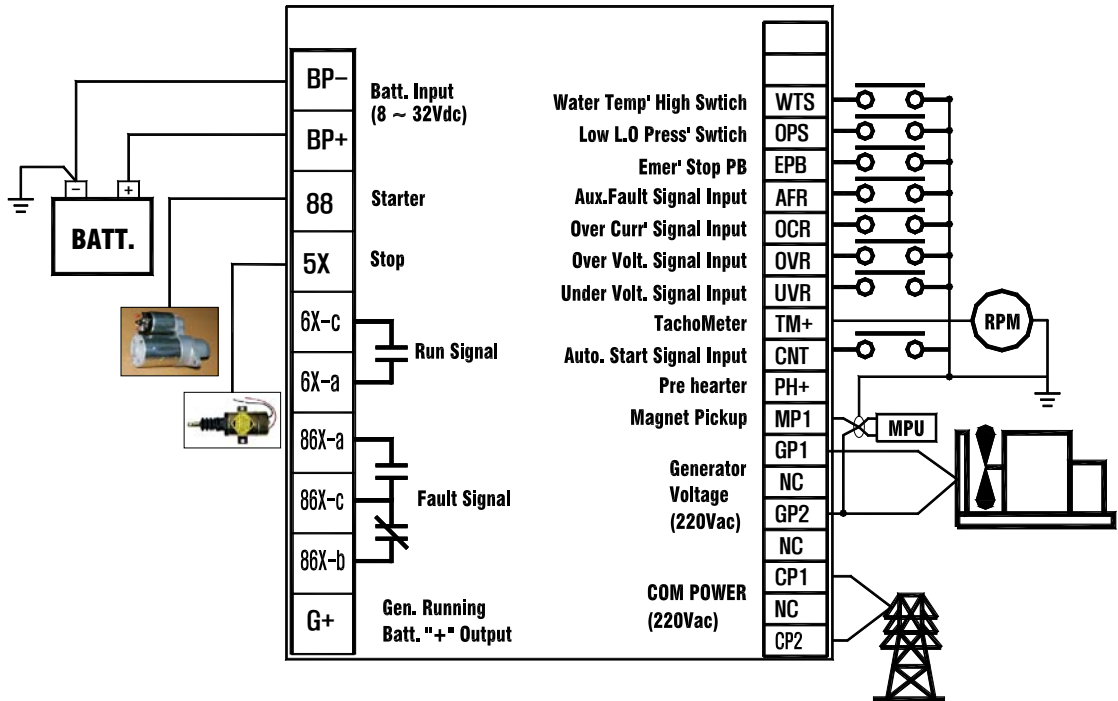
BP−
Batt. Input (8 ~ 32Vdc)
BP+
−
+
BATT.
88
Starter
5X
Stop
6X-c
Run Signal
6X-a
86X-a
86X-c
Fault Signal
86X-b
G+
Gen. Running Batt. "+" Output

Water Temp' High Swtich
WTS
Low L.O Press' Swtich
OPS
Emer' Stop PB
EPB
Aux.Fault Signal Input
AFR
Over Curr' Signal Input
OCR
Over Volt. Signal Input
OVR
Under Volt. Signal Input
UVR
TachoMeter
TM+
RPM
Auto. Start Signal Input
CNT
Pre hearter
PH+
Magnet Pickup
MP1
MPU
GP1
Generator Voltage (220Vac)
NC
GP2
NC
COM POWER (220Vac)
CP1
NC
CP2